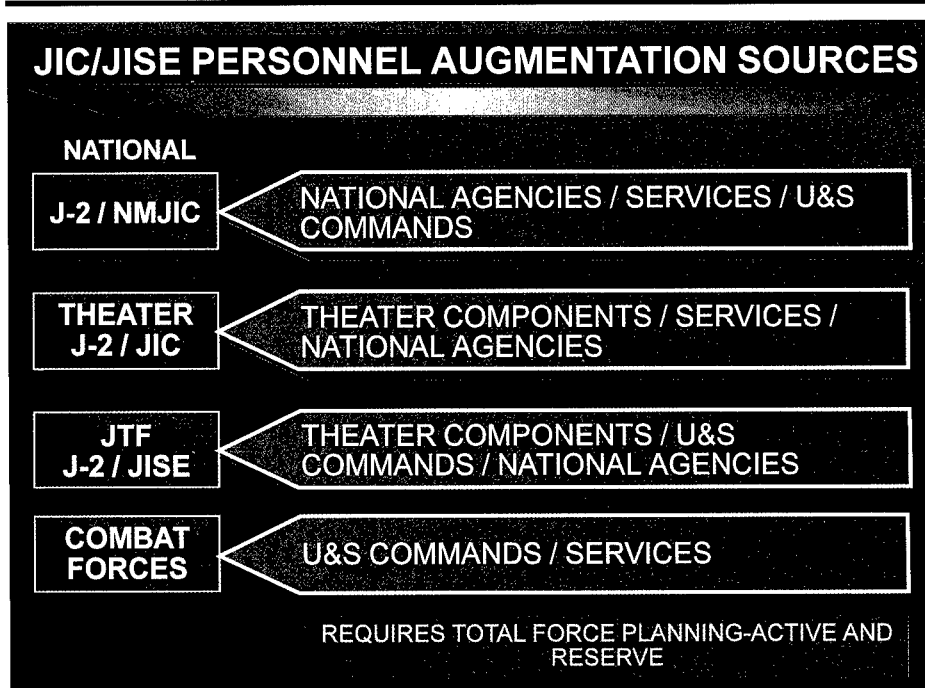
JIC/JISE PERSONNEL AUGMENTATION SOURCES

NATIONAL

J-2 / NMJIC

NATIONAL AGENCIES / SERVICES / U&S COMMANDS

THEATER J-2 / JIC

THEATER COMPONENTS / SERVICES / NATIONAL AGENCIES

JTF J-2 / JISE

THEATER COMPONENTS / U&S COMMANDS / NATIONAL AGENCIES

COMBAT FORCES

U&S COMMANDS / SERVICES

REQUIRES TOTAL FORCE PLANNING-ACTIVE AND RESERVE